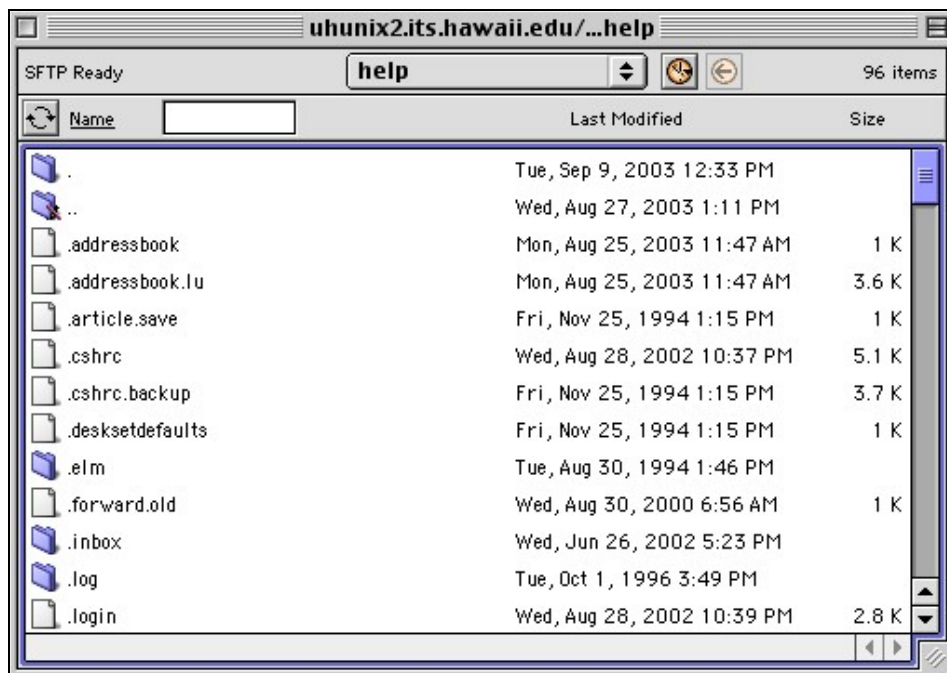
uhunix2.its.hawaii.edu/...help

SFTP Ready | help | 96 items

| Name | Last Modified | Size |
|---|---|---|
| . | Tue, Sep 9, 2003 12:33 PM | |
| .. | Wed, Aug 27, 2003 1:11 PM | |
| .addressbook | Mon, Aug 25, 2003 11:47 AM | 1 K |
| .addressbook.lu | Mon, Aug 25, 2003 11:47 AM | 3.6 K |
| .article.save | Fri, Nov 25, 1994 1:15 PM | 1 K |
| .cshrc | Wed, Aug 28, 2002 10:37 PM | 5.1 K |
| .cshrc.backup | Fri, Nov 25, 1994 1:15 PM | 3.7 K |
| .desksetdefaults | Fri, Nov 25, 1994 1:15 PM | 1 K |
| .elm | Tue, Aug 30, 1994 1:46 PM | |
| .forward.old | Wed, Aug 30, 2000 6:56 AM | 1 K |
| .inbox | Wed, Jun 26, 2002 5:23 PM | |
| .log | Tue, Oct 1, 1996 3:49 PM | |
| .login | Wed, Aug 28, 2002 10:39 PM | 2.8 K |